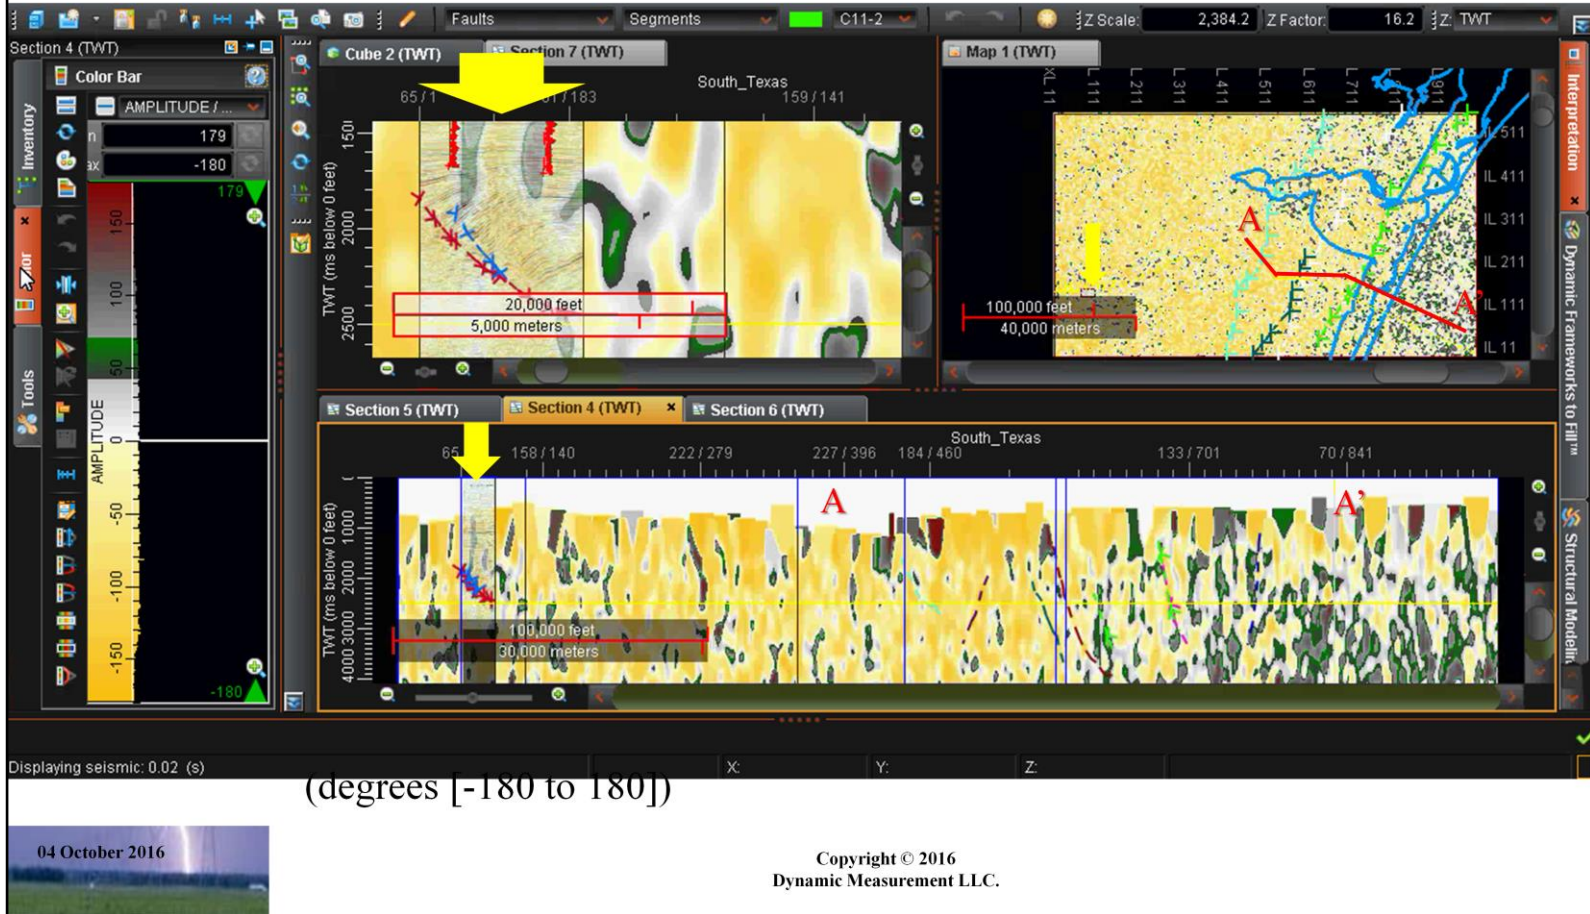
Faults
Segments
C11-2
Z Scale: 2,384.2 Z Factor: 16.2 Z: TWT

Section 4 (TWT)
Inventory
Color Bar
AMPLITUDE / ...
n 179
ax -180
179
150
100
50
0
AMPLITUDE
-50
-100
-150
-180
Tools

Cube 2 (TWT)
Section 7 (TWT)
South_Texas
65 / 1
51 / 183
159 / 141
TWT (ms below 0 feet)
1500
2000
2500
20,000 feet
5,000 meters

Map 1 (TWT)
XL 11
L 111
L 211
L 311
L 411
L 511
L 611
L 711
L 811
L 911
IL 511
IL 411
IL 311
IL 211
IL 111
IL 11
A
A'
100,000 feet
40,000 meters

Interpretation
Dynamic Frameworks to Fill™
Structural Modeling

Section 5 (TWT)
Section 4 (TWT)
Section 6 (TWT)
South_Texas
65
158 / 140
222 / 279
227 / 396
184 / 460
133 / 701
70 / 841
A
A'
TWT (ms below 0 feet)
1000
2000
3000
4000
100,000 feet
30,000 meters

Displaying seismic: 0.02 (s)
X:
Y:
Z:

(degrees [-180 to 180])

04 October 2016

Copyright © 2016
Dynamic Measurement LLC.